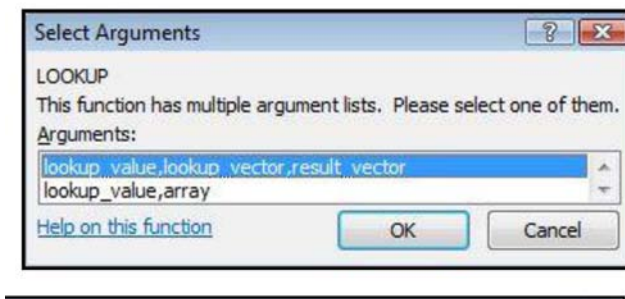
Select Arguments

?

LOOKUP

This function has multiple argument lists. Please select one of them.

Arguments:

lookup_value,lookup_vector,result_vector
lookup_value,array

Help on this function

OK

Cancel